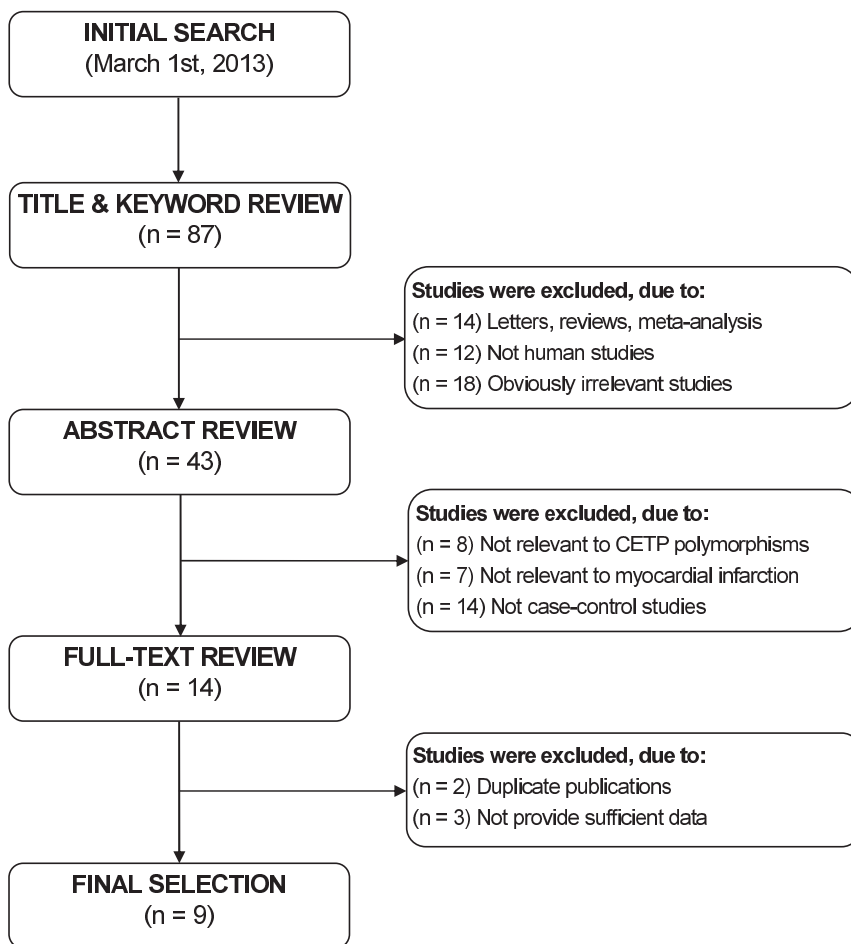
INITIAL SEARCH
(March 1st, 2013)

TITLE & KEYWORD REVIEW
(n = 87)

Studies were excluded, due to:
(n = 14) Letters, reviews, meta-analysis
(n = 12) Not human studies
(n = 18) Obviously irrelevant studies

ABSTRACT REVIEW
(n = 43)

Studies were excluded, due to:
(n = 8) Not relevant to CETP polymorphisms
(n = 7) Not relevant to myocardial infarction
(n = 14) Not case-control studies

FULL-TEXT REVIEW
(n = 14)

Studies were excluded, due to:
(n = 2) Duplicate publications
(n = 3) Not provide sufficient data

FINAL SELECTION
(n = 9)